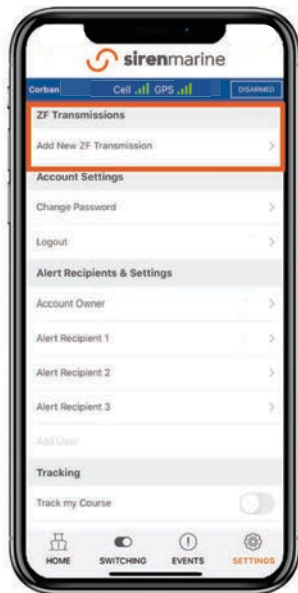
sirenmarine

Corban Cell GPS DISARMED

ZF Transmissions

Add New ZF Transmission >

Account Settings

Change Password >

Logout >

Alert Recipients & Settings

Account Owner >

Alert Recipient 1 >

Alert Recipient 2 >

Alert Recipient 3 >

Add User

Tracking

Track my Course

HOME SWITCHING EVENTS SETTINGS